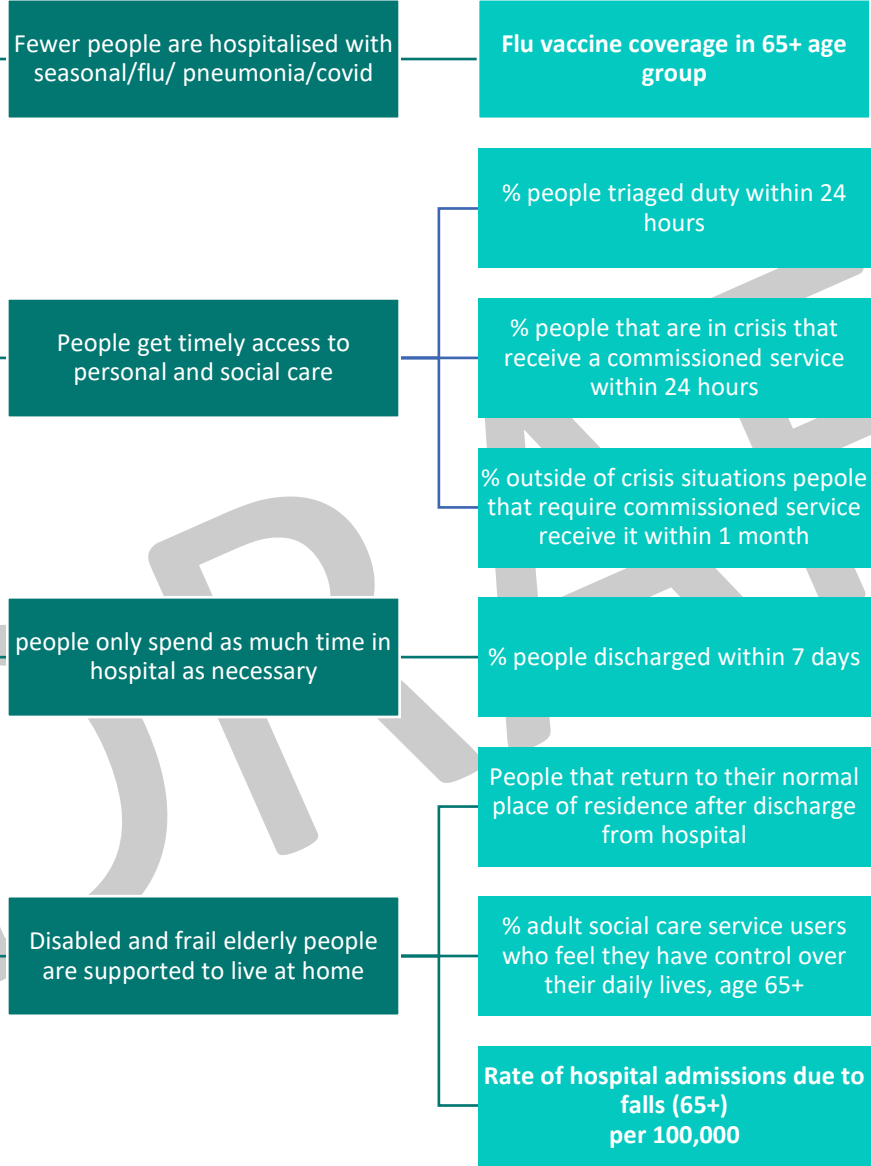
Fewer people are hospitalised with seasonal/flu/ pneumonia/covid

Flu vaccine coverage in 65+ age group

People get timely access to personal and social care

% people triaged duty within 24 hours

% people that are in crisis that receive a commissioned service within 24 hours

% outside of crisis situations pepole that require commissioned service receive it within 1 month

people only spend as much time in hospital as necessary

% people discharged within 7 days

Disabled and frail elderly people are supported to live at home

People that return to their normal place of residence after discharge from hospital

% adult social care service users who feel they have control over their daily lives, age 65+

Rate of hospital admissions due to falls (65+) per 100,000

DRAFT